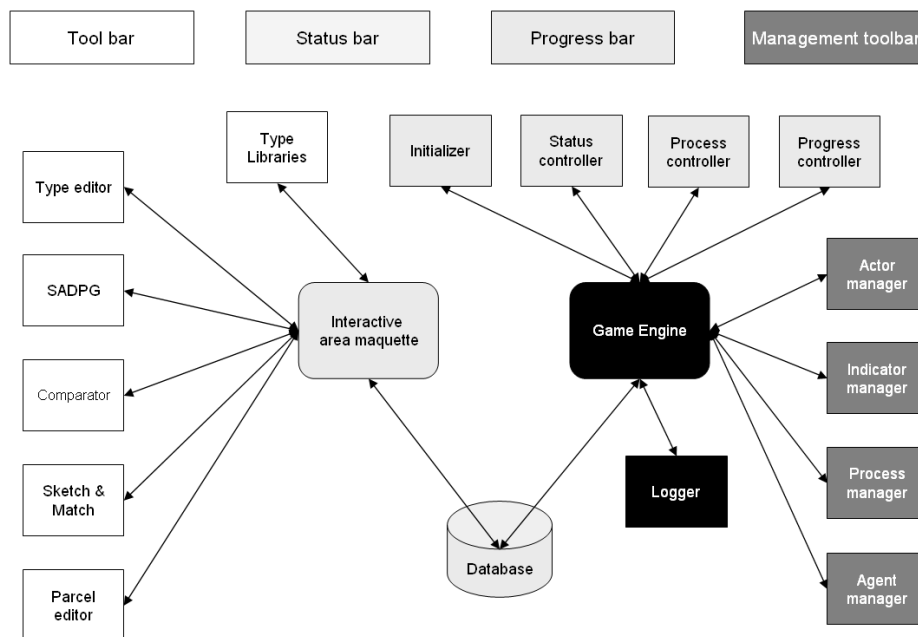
Tool bar

Status bar

Progress bar

Management toolbar

Type Libraries

Initializer

Status controller

Process controller

Progress controller

Type editor

SADPG

Comparator

Sketch & Match

Parcel editor

Interactive area maquette

Game Engine

Actor manager

Indicator manager

Process manager

Agent manager

Logger

Database